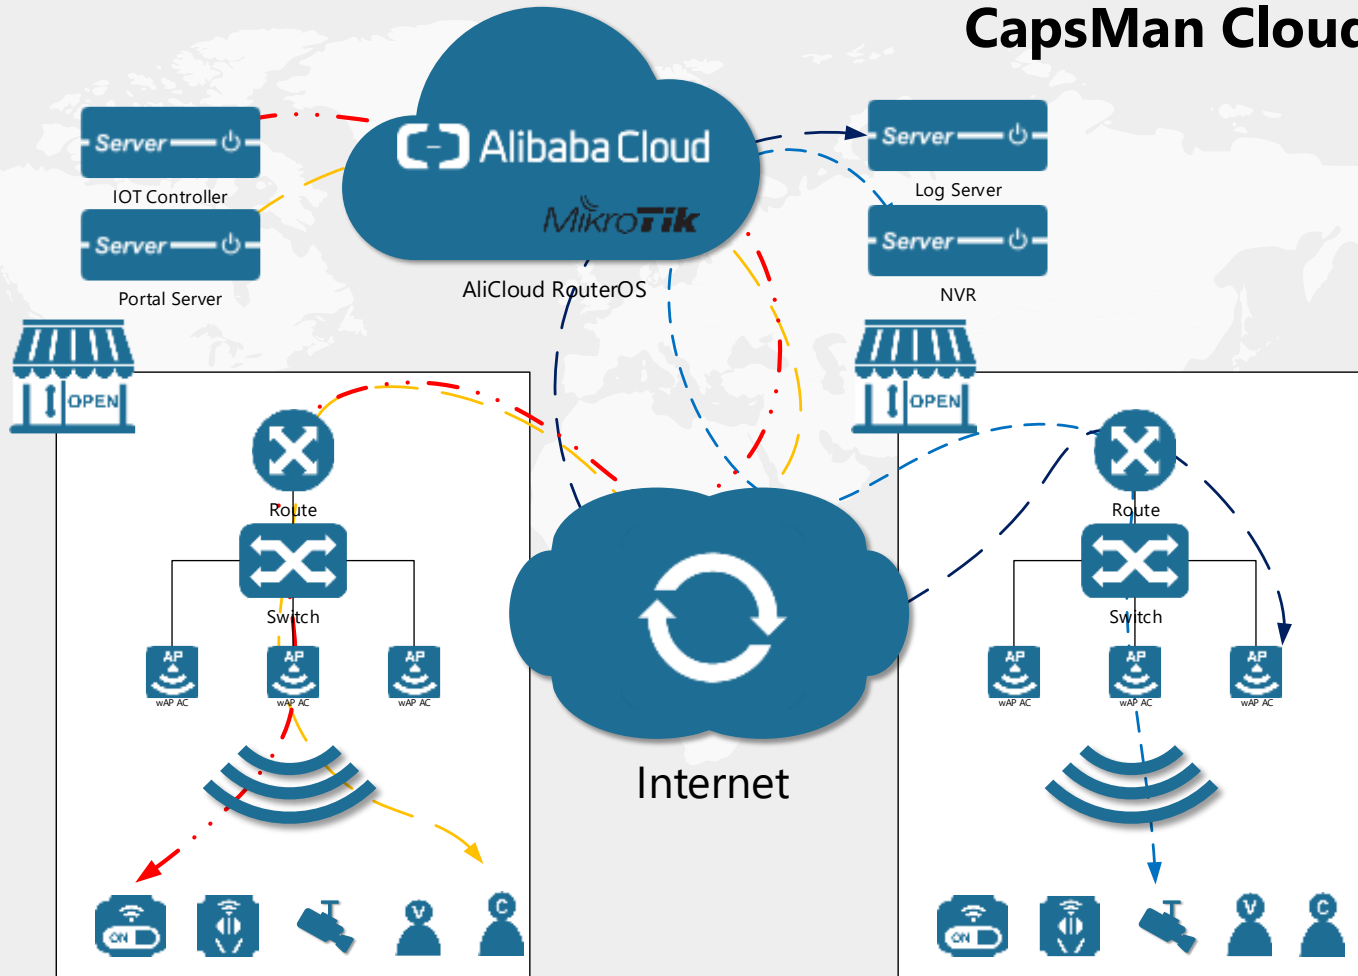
CapsMan Clou

Server
IOT Controller
Server
Portal Server

Alibaba Cloud
MikroTik
AliCloud RouterOS

Server
Log Server
Server
NVR

OPEN
Route
Switch
AP
wAP AC
AP
wAP AC
AP
wAP AC
ON
V
C

Internet

OPEN
Route
Switch
AP
wAP AC
AP
wAP AC
AP
wAP AC
ON
V
C